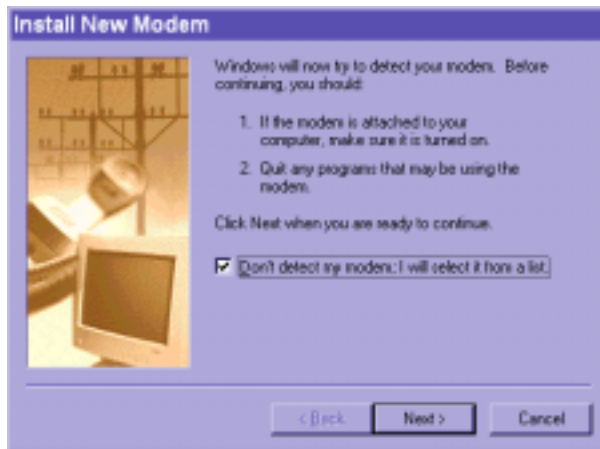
Install New Modem

Windows will now try to detect your modem. Before continuing, you should:

1. If the modem is attached to your computer, make sure it is turned on.

2. Quit any programs that may be using the modem.

Click Next when you are ready to continue.

Don't detect my modem; I will select it from a list.

< Back

Next >

Cancel